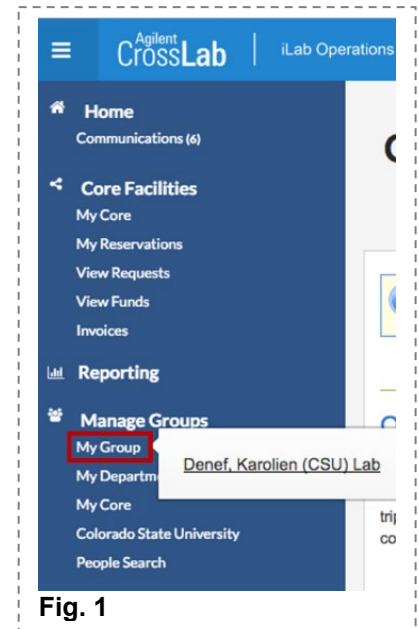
Agilent CrossLab | iLab Operations

Home
Communications (6)

Core Facilities
My Core
My Reservations
View Requests
View Funds
Invoices

Reporting

Manage Groups
My Group
My Departm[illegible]
My Core
Colorado State University
People Search

Denef, Karolien (CSU) Lab

C

C

trip
co

Fig. 1